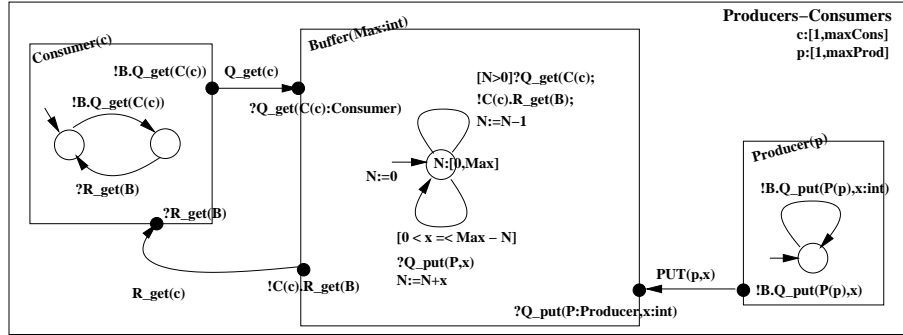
Producers−Consumers
c:[1,maxCons]
p:[1,maxProd]

Consumer(c)
!B.Q_get(C(c))
!B.Q_get(C(c))
?R_get(B)
?R_get(B)

Q_get(c)

Buffer(Max:int)
?Q_get(C(c):Consumer)
[N>0]?Q_get(C(c);
!C(c).R_get(B);
N:=N−1
N:=0
N:[0,Max]
[0 < x =< Max − N]
?Q_put(P,x)
N:=N+x
!C(c).R_get(B)
?Q_put(P:Producer,x:int)

R_get(c)

PUT(p,x)

Producer(p)
!B.Q_put(P(p),x:int)
!B.Q_put(P(p),x)